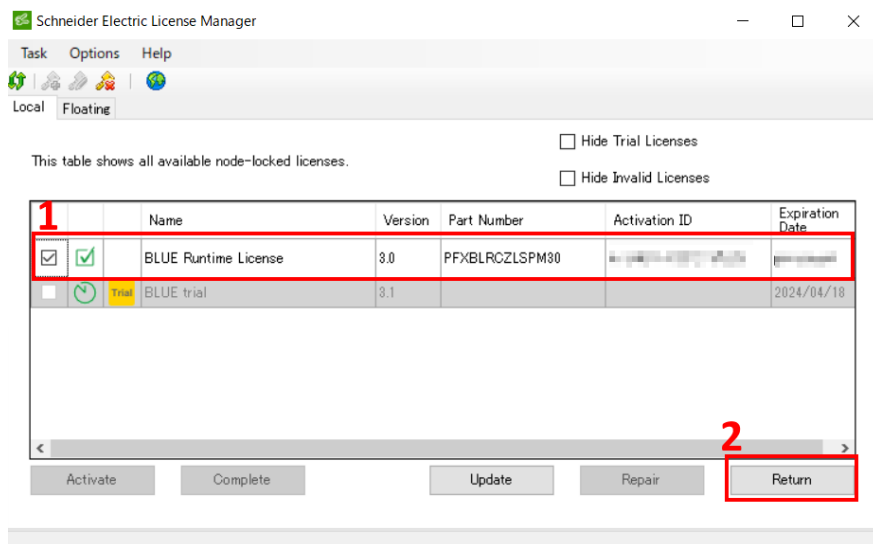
Schneider Electric License Manager

Task Options Help

Local Floating

Hide Trial Licenses

This table shows all available node-locked licenses.

Hide Invalid Licenses

1

| | | | Name | Version | Part Number | Activation ID | Expiration Date |
|---|---|---|---|---|---|---|---|
| | | | BLUE Runtime License | 3.0 | PFXBLRCZLSPM30 | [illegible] | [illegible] |
| | | Trial | BLUE trial | 3.1 | | | 2024/04/18 |

2

Activate Complete Update Repair Return